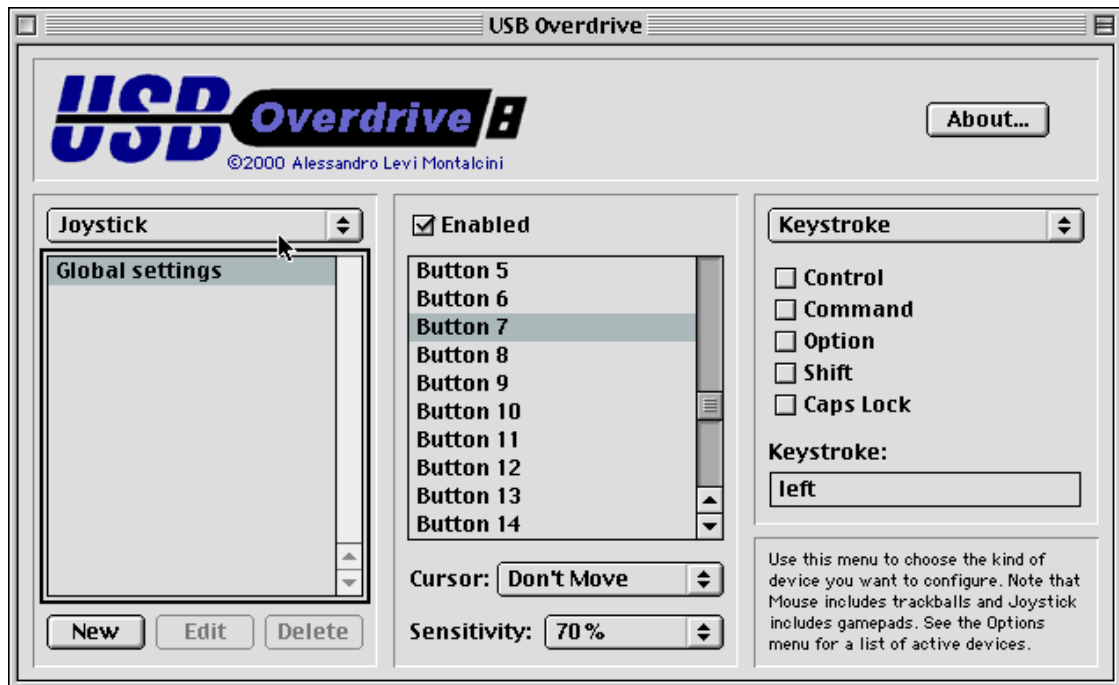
USB Overdrive

USB Overdrive

©2000 Alessandro Levi Montalcini

About...

Joystick

Global settings

New Edit Delete

☑ Enabled

Button 5
Button 6
Button 7
Button 8
Button 9
Button 10
Button 11
Button 12
Button 13
Button 14

Cursor: Don't Move

Sensitivity: 70 %

Keystroke

☐ Control
☐ Command
☐ Option
☐ Shift
☐ Caps Lock

Keystroke:

left

Use this menu to choose the kind of device you want to configure. Note that Mouse includes trackballs and Joystick includes gamepads. See the Options menu for a list of active devices.